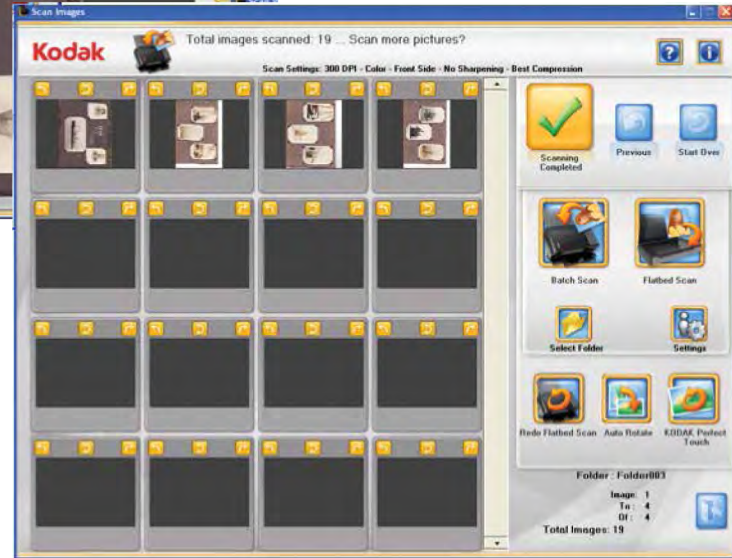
Scan Images

Kodak

Total images scanned: 19 ... Scan more pictures?

Scan Settings: 300 DPI - Color - Front Side - No Sharpening - Best Compression

Scanning Completed

Previous

Start Over

Batch Scan

Flatbed Scan

Select Folder

Settings

Redo Flatbed Scan

Auto Rotate

KODAK Perfect Touch

Folder : Folder003

Image: 1
To: 4
Of: 4

Total Images: 19